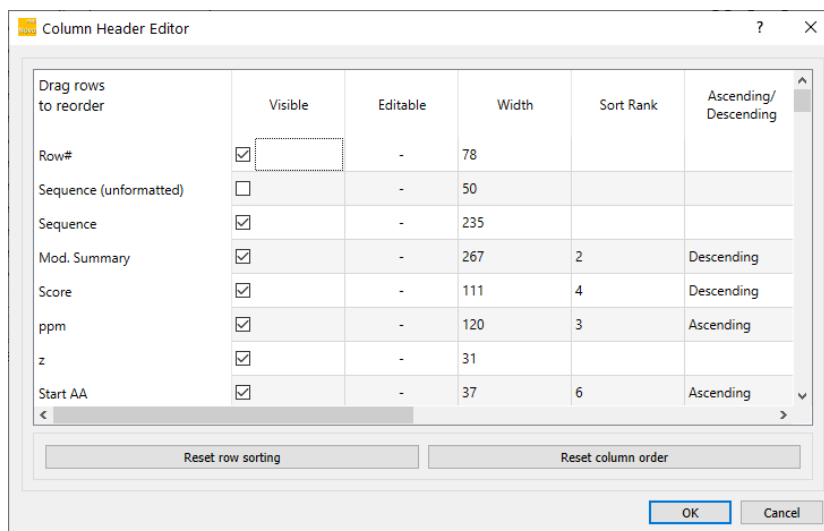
Column Header Editor ? ×

| Drag rows to reorder | Visible | Editable | Width | Sort Rank | Ascending/ Descending |
|---|---|---|---|---|---|
| Row# | ☑ | - | 78 | | |
| Sequence (unformatted) | ☐ | - | 50 | | |
| Sequence | ☑ | - | 235 | | |
| Mod. Summary | ☑ | - | 267 | 2 | Descending |
| Score | ☑ | - | 111 | 4 | Descending |
| ppm | ☑ | - | 120 | 3 | Ascending |
| z | ☑ | - | 31 | | |
| Start AA | ☑ | - | 37 | 6 | Ascending |

Reset row sorting Reset column order

OK Cancel